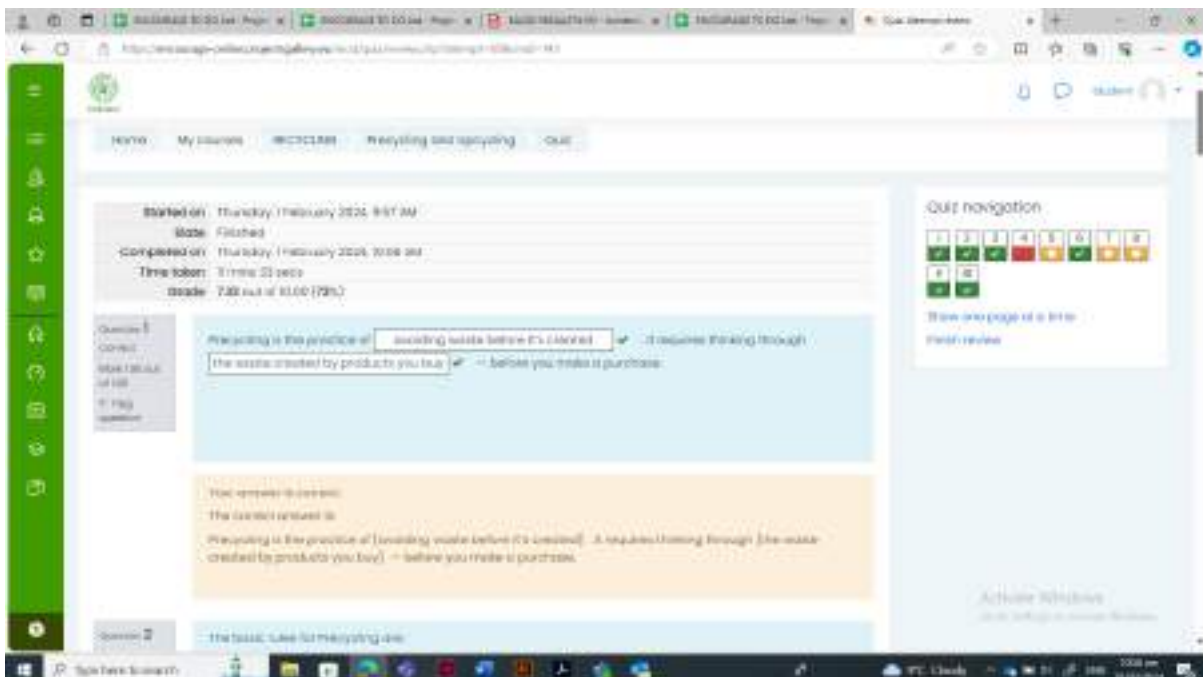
Home My courses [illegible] Precycling and upcycling Quiz

Started on Thursday, 1 February 2024, 9:57 AM
State Finished
Completed on Thursday, 1 February 2024, 10:08 AM
Time taken 11 mins 33 secs
Grade 7.00 out of 10.00 (70%)

Question 1
Correct
Mark 1.00 out of 1.00
Flag question

Precycling is the practice of avoiding waste before it's created . It requires thinking through the waste created by products you buy — before you make a purchase.

Your answer is correct.
The correct answer is:
Precycling is the practice of [avoiding waste before it's created]. It requires thinking through [the waste created by products you buy] — before you make a purchase.

Question 2
The basic rules for Precycling are:

Quiz navigation
1 2 3 4 5 6 7 8
9 10
Show one page at a time
Finish review

Activate Windows
Go to Settings to activate Windows.

Type here to search